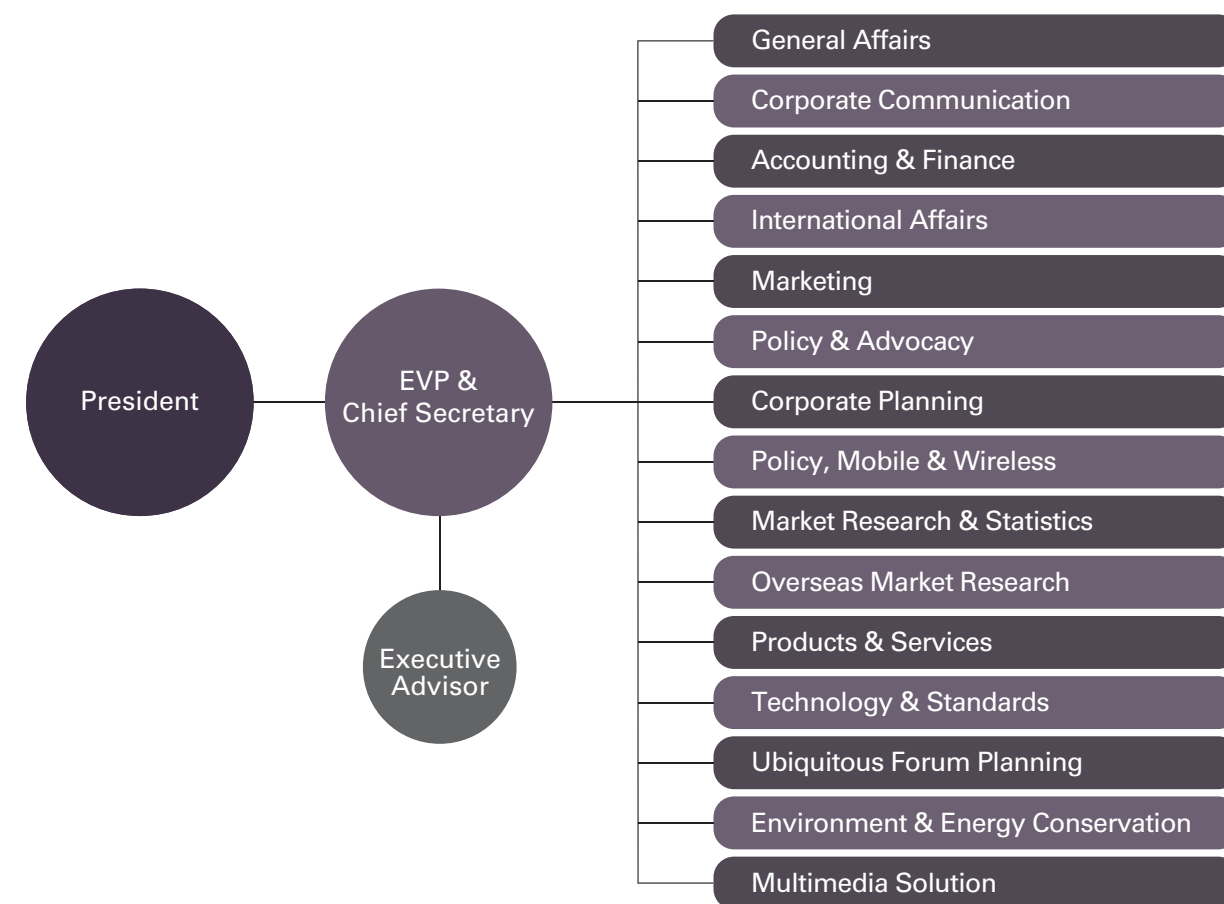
President

EVP & Chief Secretary

Executive Advisor

General Affairs

Corporate Communication

Accounting & Finance

International Affairs

Marketing

Policy & Advocacy

Corporate Planning

Policy, Mobile & Wireless

Market Research & Statistics

Overseas Market Research

Products & Services

Technology & Standards

Ubiquitous Forum Planning

Environment & Energy Conservation

Multimedia Solution